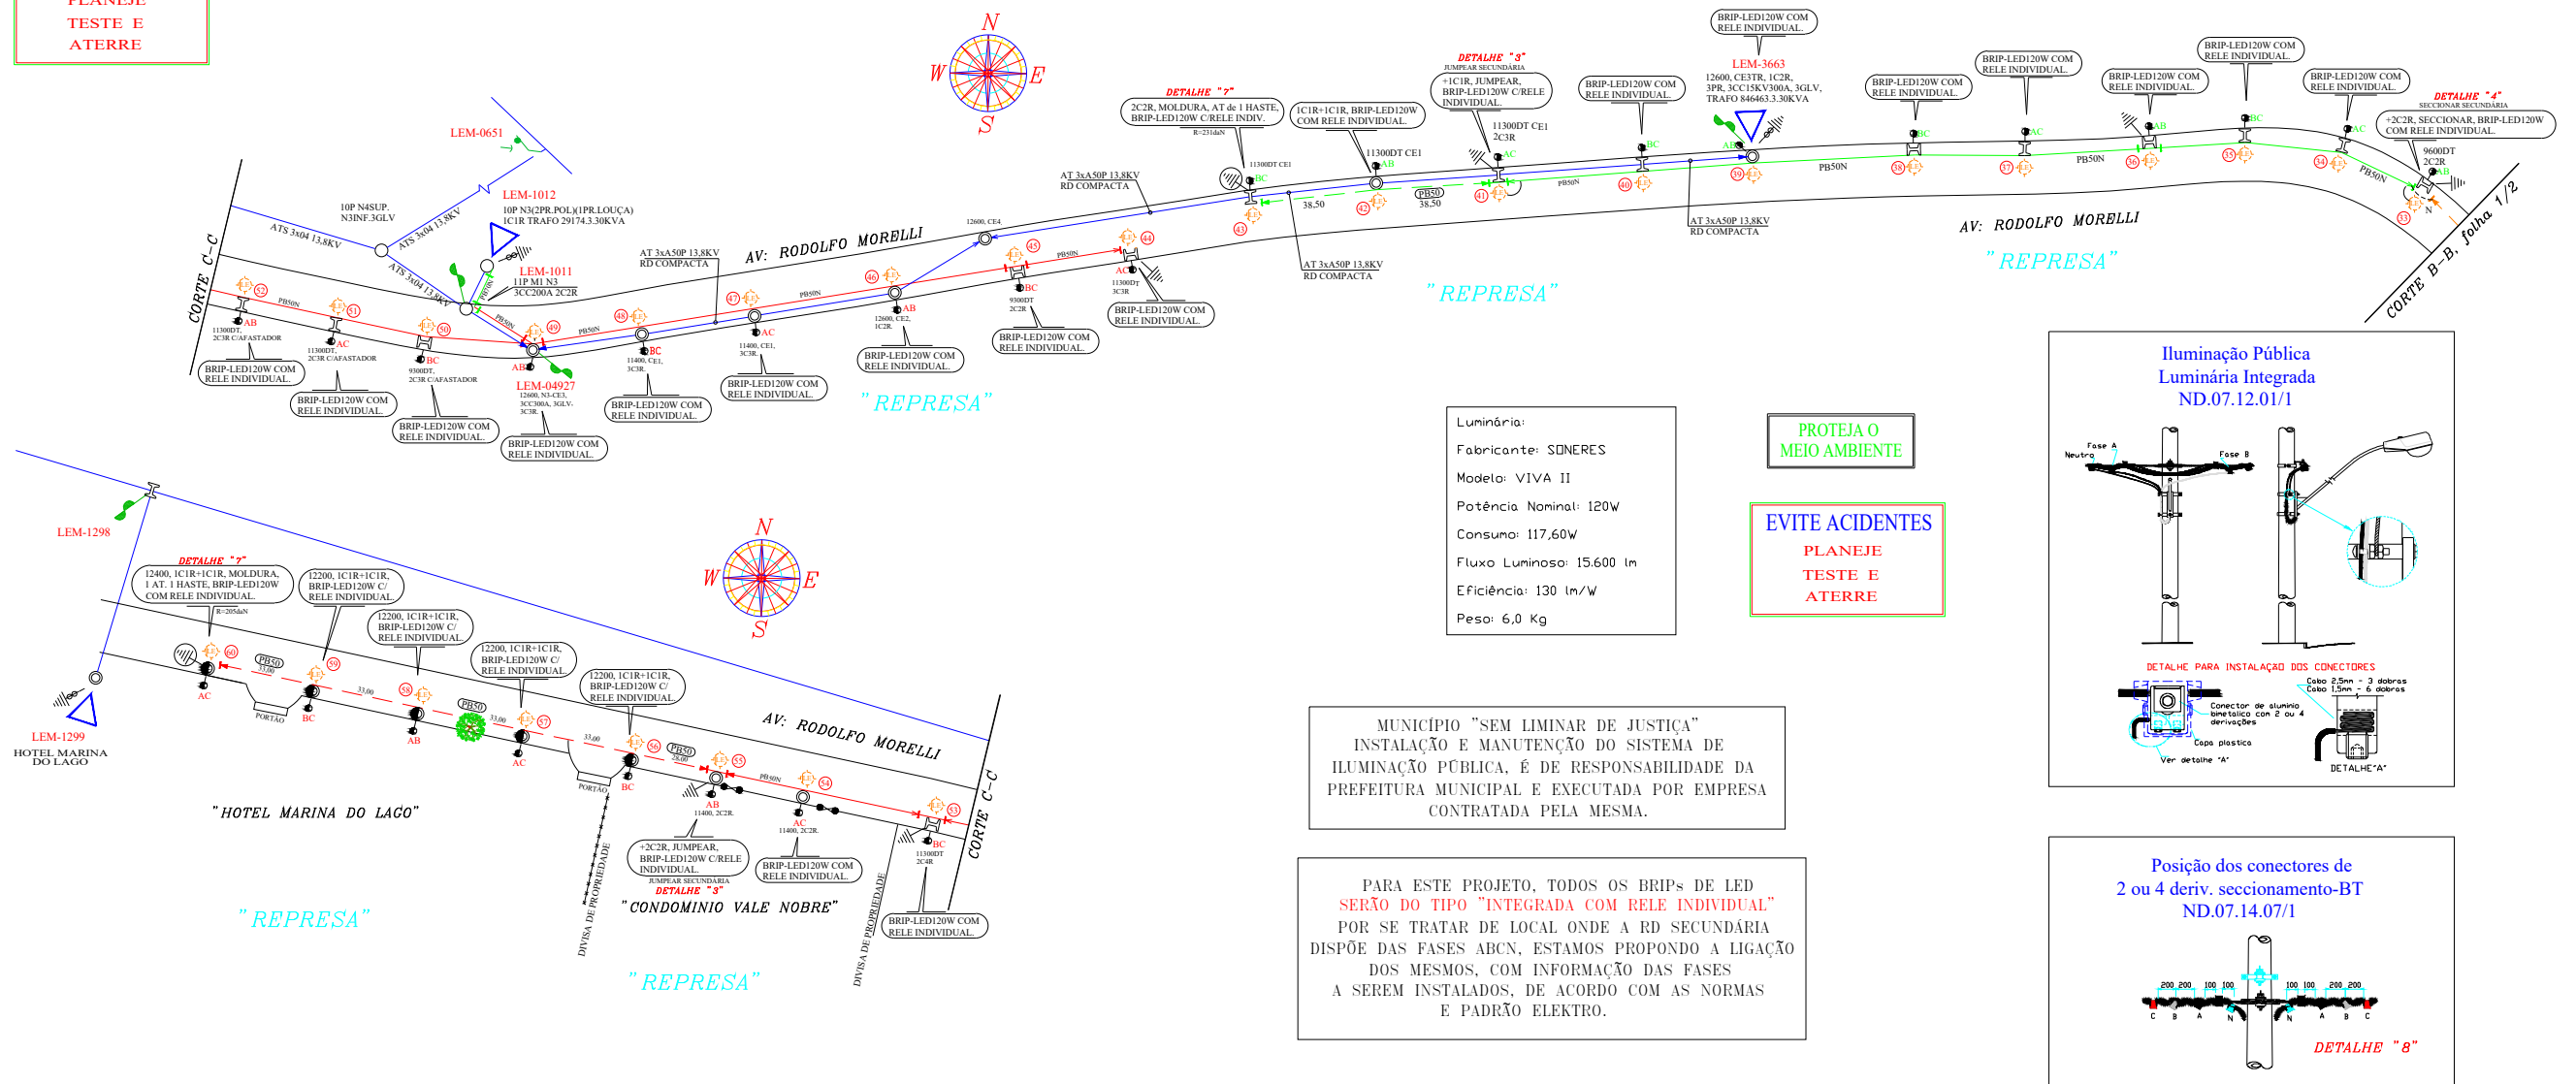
PLANEJE
TESTE E
ATERRE

N
W E
S

LEM-0651
LEM-1012
10P N3(2PR.POLY)(1PR.LOUÇA)
1C1R TRAFO 29174.3.30KVA
10P N4SUP.
N3INF.3GLV
ATS 3x04 13,8KV
ATS 3x04 13,8KV
ATS 3x04 13,8KV
LEM-1011
11P M1 N3
3CC200A 2C2R
CORTE C-C
AT 3xA50P 13,8KV
RD COMPACTA
AV: RODOLFO MORELLI
LEM-04927
12600, N3-CE3, 3CC300A, 3GLV, 3C3R.
11300DT, 2C3R C/AFASTADOR
BRIP-LED120W COM RELE INDIVIDUAL.
11300DT, 2C3R C/AFASTADOR
BRIP-LED120W COM RELE INDIVIDUAL.
9300DT, 2C3R C/AFASTADOR
BRIP-LED120W COM RELE INDIVIDUAL.
BRIP-LED120W COM RELE INDIVIDUAL.
11400, CE1, 3C3R.
BRIP-LED120W COM RELE INDIVIDUAL.
11400, CE1, 3C3R.
BRIP-LED120W COM RELE INDIVIDUAL.
12600, CE2, 1C2R.
BRIP-LED120W COM RELE INDIVIDUAL.
12600, CE4
9300DT 2C2R
BRIP-LED120W COM RELE INDIVIDUAL.
11300DT 3C3R
BRIP-LED120W COM RELE INDIVIDUAL.
"REPRESA"
AT 3xA50P 13,8KV
RD COMPACTA
DETALHE "7"
2C2R, MOLDURA, AT de 1 HASTE, BRIP-LED120W C/RELE INDIV.
11300DT CE1
1C1R+1C1R, BRIP-LED120W COM RELE INDIVIDUAL.
11300DT CE1
38,50
38,50
AT 3xA50P 13,8KV
RD COMPACTA
"REPRESA"
DETALHE "3"
JUMPEAR SECUNDÁRIA
+1C1R, JUMPEAR, BRIP-LED120W C/RELE INDIVIDUAL.
11300DT CE1 2C3R
BRIP-LED120W COM RELE INDIVIDUAL.
BRIP-LED120W COM RELE INDIVIDUAL.
LEM-3663
12600, CE3TR, 1C2R, 3PR, 3CC15KV300A, 3GLV, TRAFO 846463.3.30KVA
AT 3xA50P 13,8KV
RD COMPACTA
BRIP-LED120W COM RELE INDIVIDUAL.
BRIP-LED120W COM RELE INDIVIDUAL.
BRIP-LED120W COM RELE INDIVIDUAL.
BRIP-LED120W COM RELE INDIVIDUAL.
BRIP-LED120W COM RELE INDIVIDUAL.
DETALHE "4"
SECCIONAR SECUNDÁRIA
+2C2R, SECCIONAR, BRIP-LED120W COM RELE INDIVIDUAL.
9600DT 2C2R
AV: RODOLFO MORELLI
"REPRESA"
CORTE B-B, folha 1/2

LEM-1298
DETALHE "7"
12400, 1C1R+1C1R, MOLDURA, 1 AT. 1 HASTE, BRIP-LED120W COM RELE INDIVIDUAL.
12200, 1C1R+1C1R, BRIP-LED120W C/ RELE INDIVIDUAL.
12200, 1C1R+1C1R, BRIP-LED120W C/ RELE INDIVIDUAL.
12200, 1C1R+1C1R, BRIP-LED120W C/ RELE INDIVIDUAL.
12200, 1C1R+1C1R, BRIP-LED120W C/ RELE INDIVIDUAL.
AV: RODOLFO MORELLI
LEM-1299
HOTEL MARINA DO LAGO
PORTÃO
PORTÃO
"HOTEL MARINA DO LAGO"
11400, 2C2R.
+2C2R, JUMPEAR, BRIP-LED120W C/RELE INDIVIDUAL.
JUMPEAR SECUNDÁRIA
DETALHE "3"
11400, 2C2R.
BRIP-LED120W COM RELE INDIVIDUAL.
11300DT 2C4R
BRIP-LED120W COM RELE INDIVIDUAL.
CORTE C-C
DIVISA DE PROPRIEDADE
DIVISA DE PROPRIEDADE
"CONDOMINIO VALE NOBRE"
"REPRESA"
"REPRESA"

Luminária:
Fabricante: SONERES
Modelo: VIVA II
Potência Nominal: 120W
Consumo: 117,60W
Fluxo Luminoso: 15.600 lm
Eficiência: 130 lm/W
Peso: 6,0 Kg

PROTEJA O MEIO AMBIENTE

EVITE ACIDENTES
PLANEJE
TESTE E
ATERRE

Iluminação Pública
Luminária Integrada
ND.07.12.01/1
Fase A
Neutro
Fase B
DETALHE PARA INSTALAÇÃO DOS CONECTORES
Cabo 2,5mm - 3 dobras
Cabo 1,5mm - 6 dobras
Conector de alumínio bimetálico com 2 ou 4 derivações
Capa plástica
Ver detalhe "A"
DETALHE "A"

MUNICÍPIO "SEM LIMINAR DE JUSTIÇA"
INSTALAÇÃO E MANUTENÇÃO DO SISTEMA DE ILUMINAÇÃO PÚBLICA, É DE RESPONSABILIDADE DA PREFEITURA MUNICIPAL E EXECUTADA POR EMPRESA CONTRATADA PELA MESMA.

PARA ESTE PROJETO, TODOS OS BRIPs DE LED SERÃO DO TIPO "INTEGRADA COM RELE INDIVIDUAL" POR SE TRATAR DE LOCAL ONDE A RD SECUNDÁRIA DISPÕE DAS FASES ABCN, ESTAMOS PROPONDO A LIGAÇÃO DOS MESMOS, COM INFORMAÇÃO DAS FASES A SEREM INSTALADOS, DE ACORDO COM AS NORMAS E PADRÃO ELEKTRO.

Posição dos conectores de
2 ou 4 deriv. seccionamento-BT
ND.07.14.07/1
C B A N N A B C
DETALHE "8"